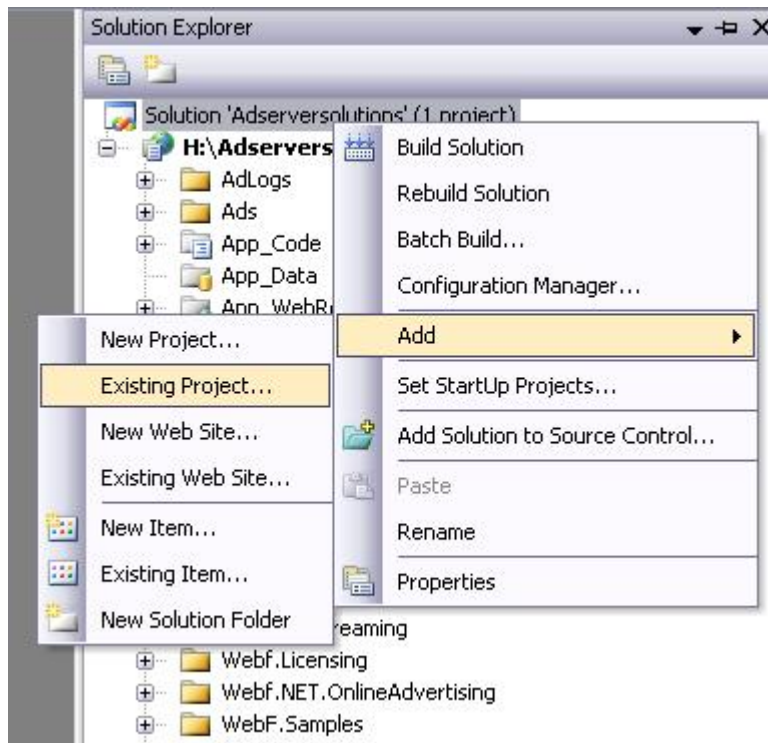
Solution Explorer

Solution 'Adserversolutions' (1 project)

H:\Adservers

AdLogs

Ads

App_Code

App_Data

App_WebR

Build Solution

Rebuild Solution

Batch Build...

Configuration Manager...

Add

Set StartUp Projects...

Add Solution to Source Control...

Paste

Rename

Properties

New Project...

Existing Project...

New Web Site...

Existing Web Site...

New Item...

Existing Item...

New Solution Folder

reaming

Webf.Licensing

Webf.NET.OnlineAdvertising

WebF.Samples